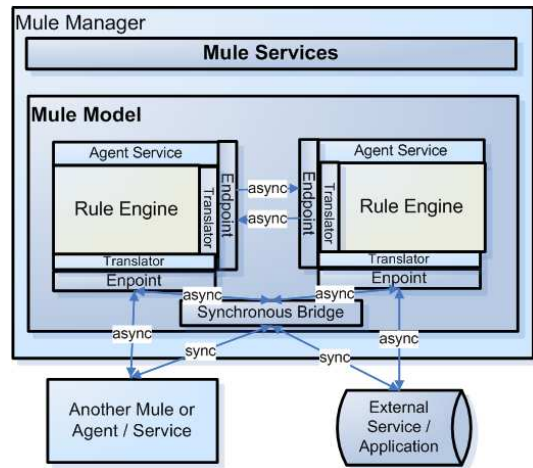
Mule Manager

Mule Services

Mule Model

Agent Service

Rule Engine

Translator

Endpoint

Translator

Enpoint

async

async

Agent Service

Endpoint

Translator

Rule Engine

Translator

Enpoint

async

async

Synchronous Bridge

async

sync

sync

async

Another Mule or Agent / Service

External Service / Application